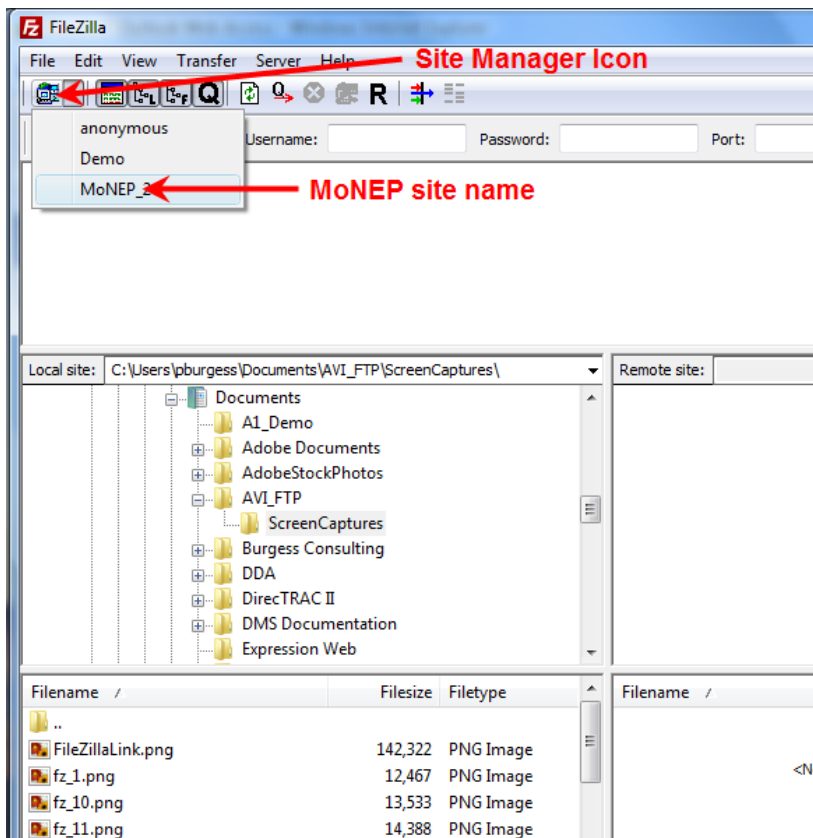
FileZilla

File Edit View Transfer Server Help

Site Manager Icon

anonymous
Demo
MoNEP_2

MoNEP site name

Username: Password: Port:

Local site: C:\Users\pburgess\Documents\AVI_FTP\ScreenCaptures\

Remote site:

Documents
A1_Demo
Adobe Documents
AdobeStockPhotos
AVI_FTP
ScreenCaptures
Burgess Consulting
DDA
DirecTRAC II
DMS Documentation
Expression Web

| Filename | Filesize | Filetype |
|---|---|---|
| .. | | |
| FileZillaLink.png | 142,322 | PNG Image |
| fz_1.png | 12,467 | PNG Image |
| fz_10.png | 13,533 | PNG Image |
| fz_11.png | 14,388 | PNG Image |

Filename

<N